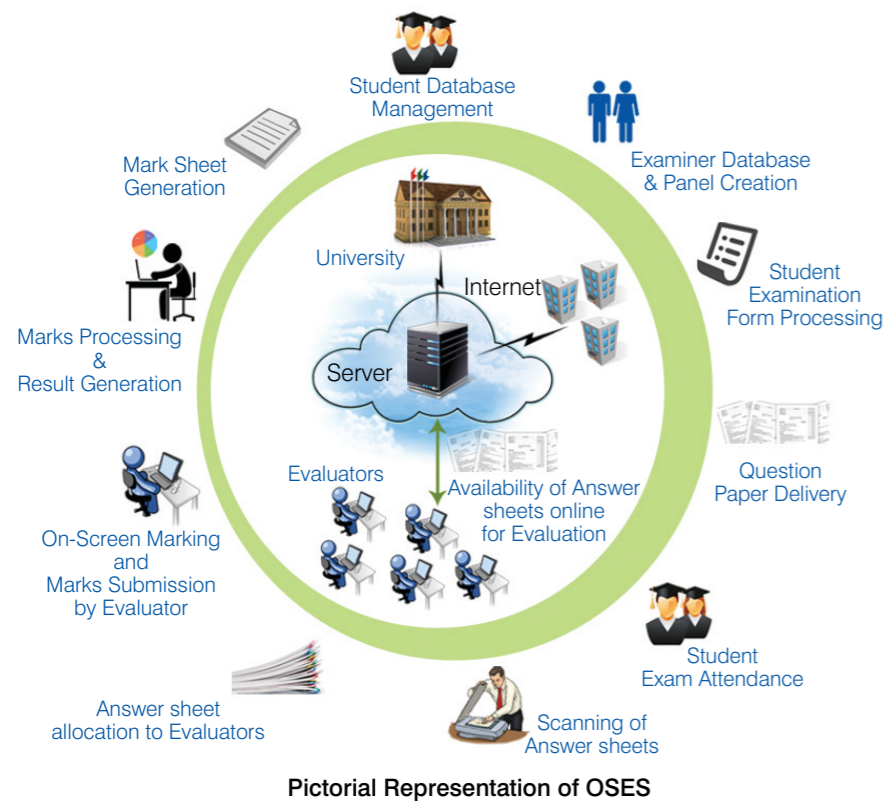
Student Database Management

Examiner Database & Panel Creation

Student Examination Form Processing

Question Paper Delivery

Student Exam Attendance

Scanning of Answer sheets

Answer sheet allocation to Evaluators

On-Screen Marking and Marks Submission by Evaluator

Marks Processing & Result Generation

Mark Sheet Generation

University

Internet

Server

Evaluators

Availability of Answer sheets online for Evaluation

Pictorial Representation of OSES